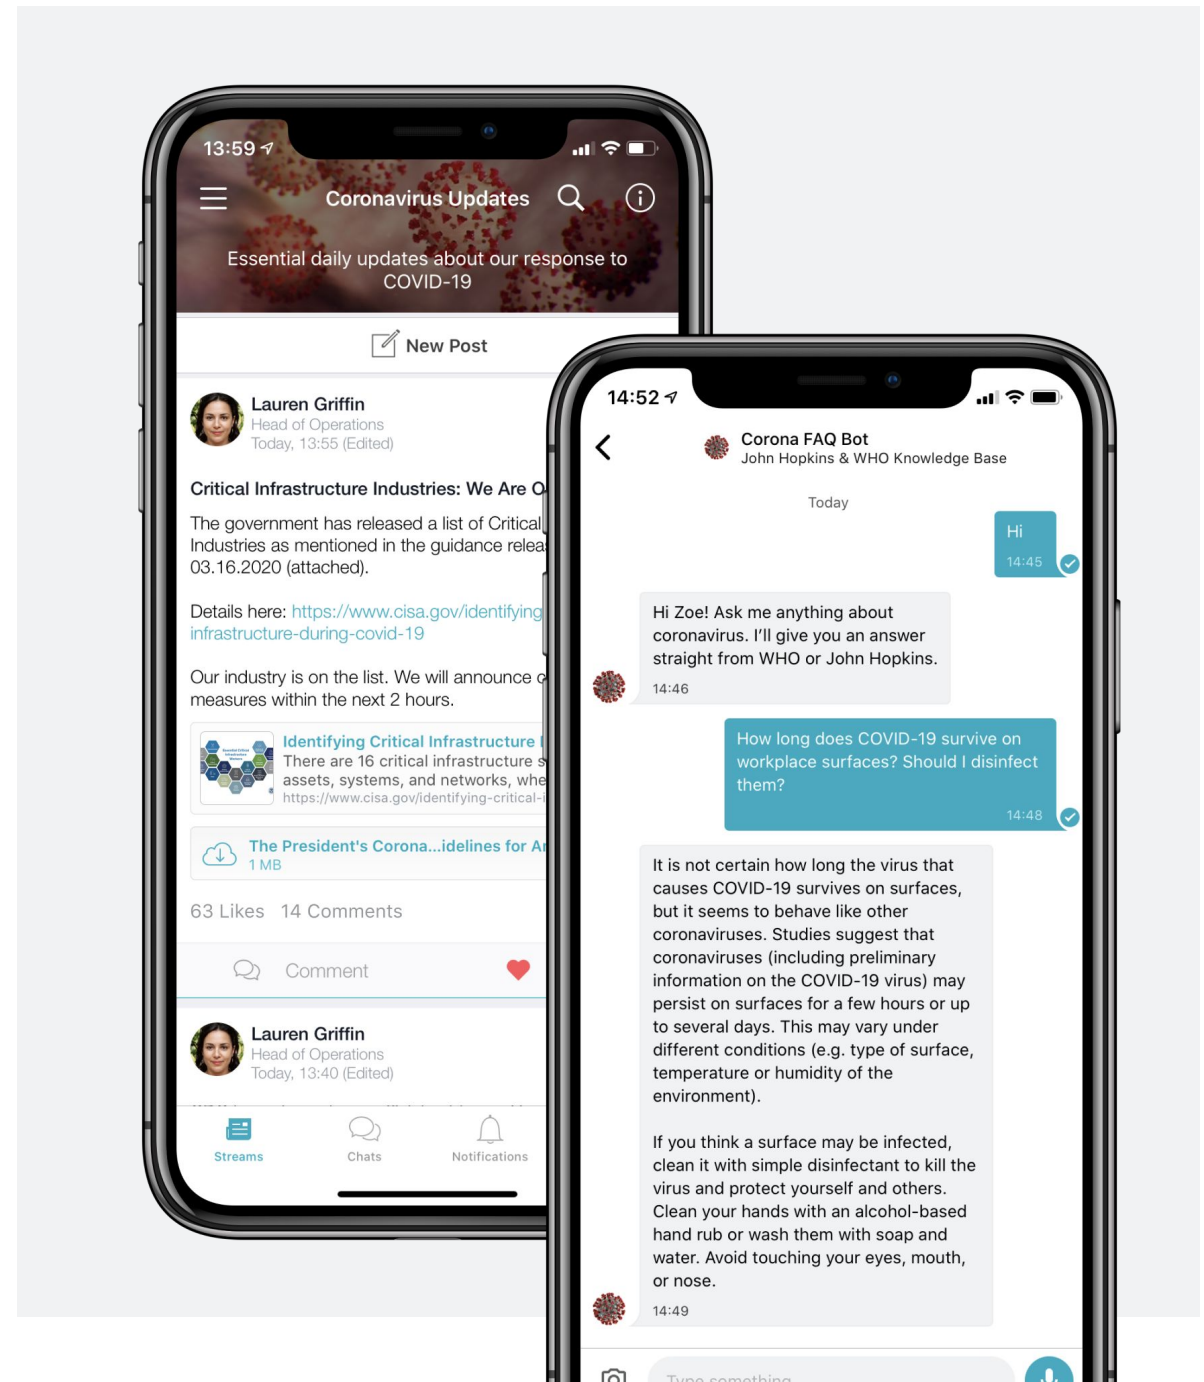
13:59

Coronavirus Updates

Essential daily updates about our response to COVID-19

New Post

Lauren Griffin
Head of Operations
Today, 13:55 (Edited)

Critical Infrastructure Industries: We Are O

The government has released a list of Critical Industries as mentioned in the guidance relea 03.16.2020 (attached).

Details here: https://www.cisa.gov/identifying infrastructure-during-covid-19

Our industry is on the list. We will announce measures within the next 2 hours.

Identifying Critical Infrastructure
There are 16 critical infrastructure s assets, systems, and networks, whe
https://www.cisa.gov/identifying-critical-i

The President's Corona...idelines for A
1 MB

63 Likes 14 Comments

Comment

Lauren Griffin
Head of Operations
Today, 13:40 (Edited)

Streams Chats Notifications

14:52

Corona FAQ Bot
John Hopkins & WHO Knowledge Base

Today

Hi
14:45

Hi Zoe! Ask me anything about coronavirus. I'll give you an answer straight from WHO or John Hopkins.
14:46

How long does COVID-19 survive on workplace surfaces? Should I disinfect them?
14:48

It is not certain how long the virus that causes COVID-19 survives on surfaces, but it seems to behave like other coronaviruses. Studies suggest that coronaviruses (including preliminary information on the COVID-19 virus) may persist on surfaces for a few hours or up to several days. This may vary under different conditions (e.g. type of surface, temperature or humidity of the environment).

If you think a surface may be infected, clean it with simple disinfectant to kill the virus and protect yourself and others. Clean your hands with an alcohol-based hand rub or wash them with soap and water. Avoid touching your eyes, mouth, or nose.
14:49

Type something